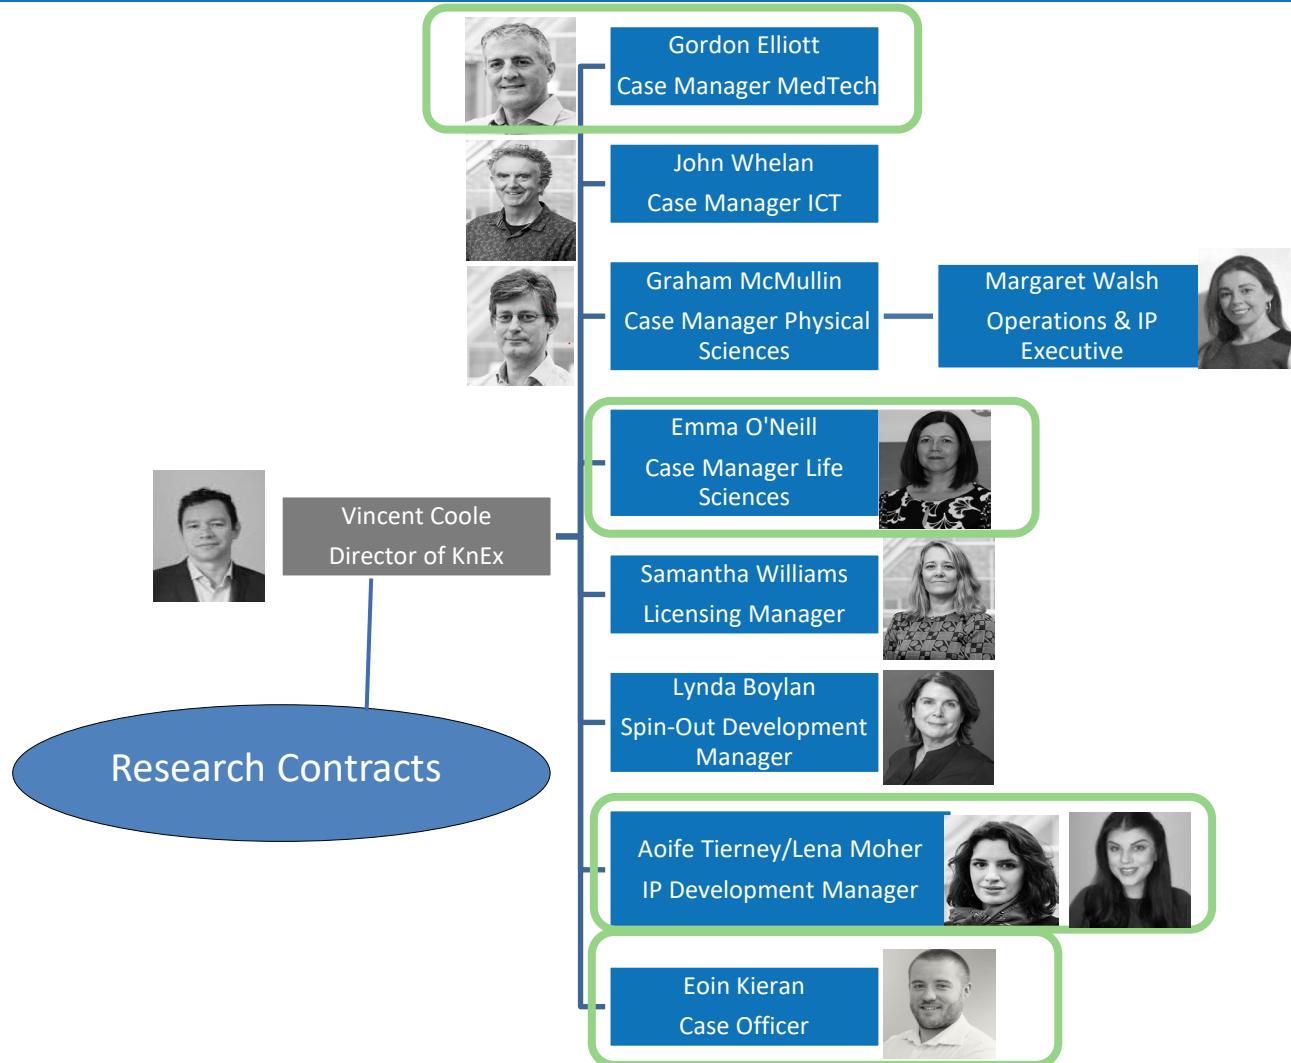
Gordon Elliott
Case Manager MedTech

John Whelan
Case Manager ICT

Graham McMullin
Case Manager Physical Sciences

Margaret Walsh
Operations & IP Executive

Emma O'Neill
Case Manager Life Sciences

Vincent Coole
Director of KnEx

Samantha Williams
Licensing Manager

Lynda Boylan
Spin-Out Development Manager

Research Contracts

Aoife Tierney/Lena Moher
IP Development Manager

Eoin Kieran
Case Officer